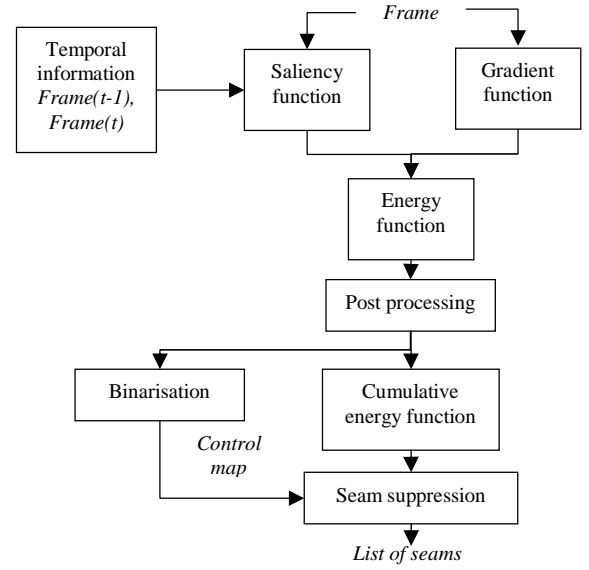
Frame

Temporal information Frame(t-1), Frame(t)

Saliency function

Gradient function

Energy function

Post processing

Binarisation

Cumulative energy function

Control map

Seam suppression

List of seams